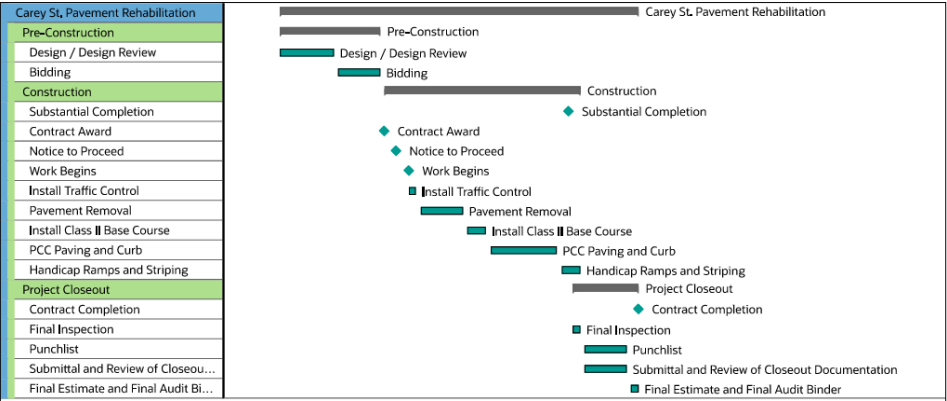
| |
|---|
| Carey St. Pavement Rehabilitation |
| Pre-Construction |
| Design / Design Review |
| Bidding |
| Construction |
| Substantial Completion |
| Contract Award |
| Notice to Proceed |
| Work Begins |
| Install Traffic Control |
| Pavement Removal |
| Install Class II Base Course |
| PCC Paving and Curb |
| Handicap Ramps and Striping |
| Project Closeout |
| Contract Completion |
| Final Inspection |
| Punchlist |
| Submittal and Review of Closeout... |
| Final Estimate and Final Audit Bi... |

Carey St. Pavement Rehabilitation
Pre-Construction
Design / Design Review
Bidding
Construction
Substantial Completion
Contract Award
Notice to Proceed
Work Begins
Install Traffic Control
Pavement Removal
Install Class II Base Course
PCC Paving and Curb
Handicap Ramps and Striping
Project Closeout
Contract Completion
Final Inspection
Punchlist
Submittal and Review of Closeout Documentation
Final Estimate and Final Audit Binder